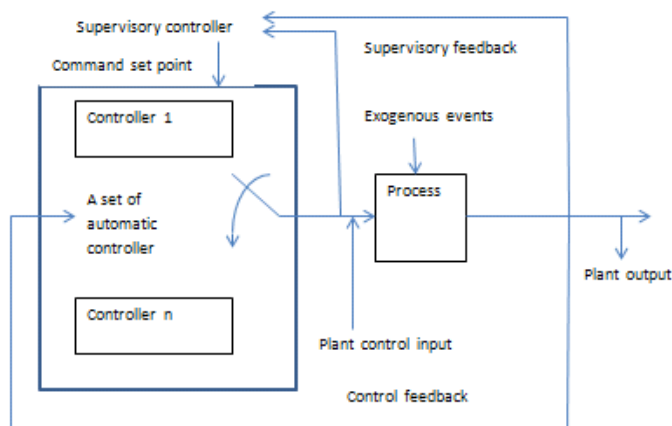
Supervisory controller

Supervisory feedback

Command set point

Controller 1

Exogenous events

Process

A set of automatic controller

Plant output

Controller n

Plant control input

Control feedback